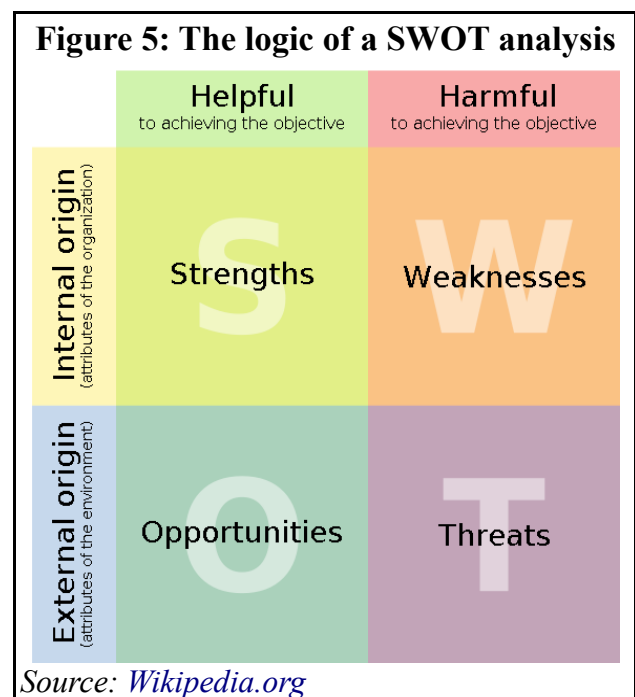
Figure 5: The logic of a SWOT analysis

| | Helpful to achieving the objective | Harmful to achieving the objective |
|---|---|---|
| Internal origin (attributes of the organization) | S Strengths | W Weaknesses |
| External origin (attributes of the environment) | O Opportunities | T Threats |

Source: Wikipedia.org